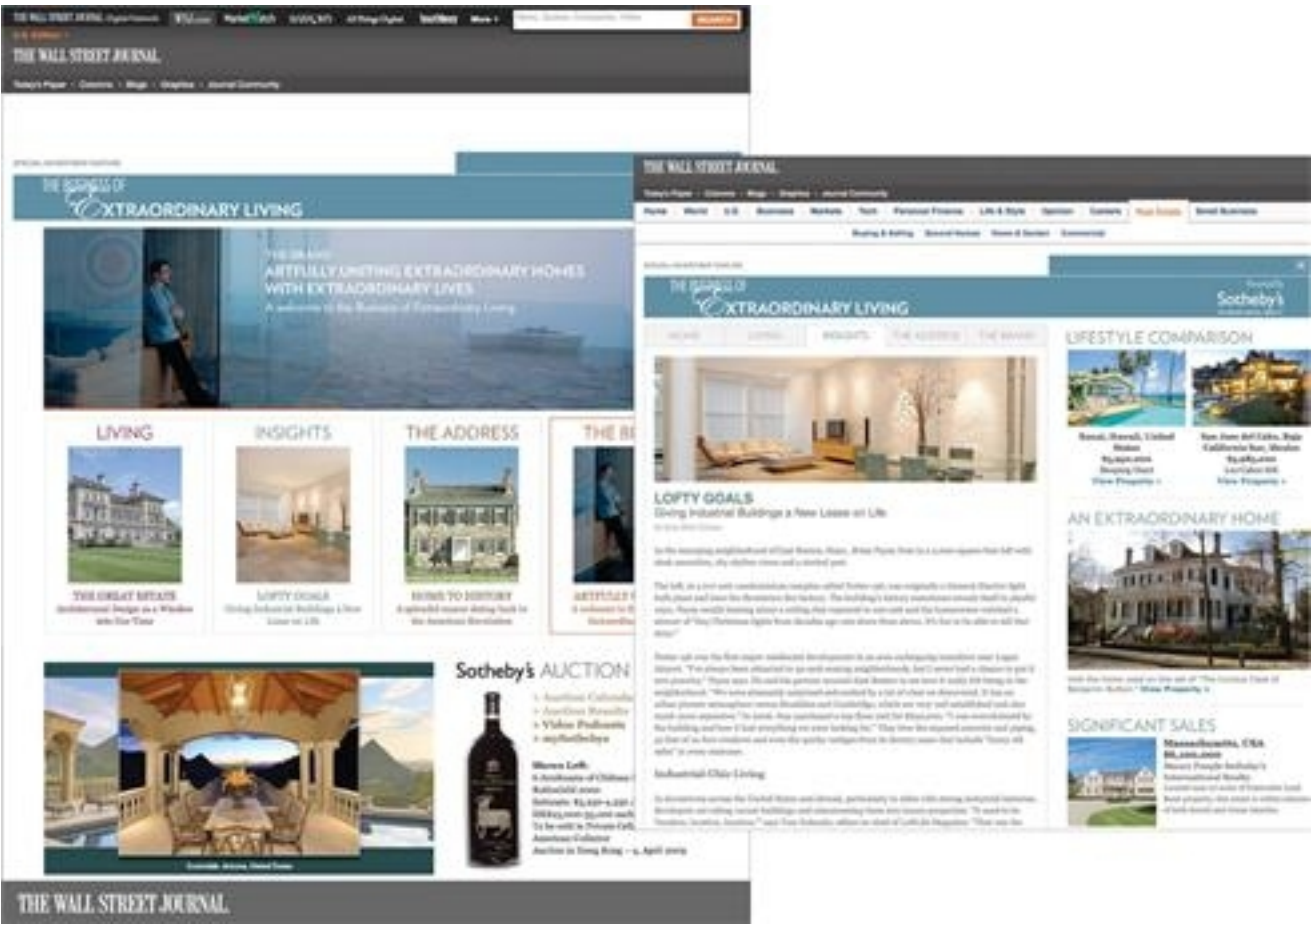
THE WALL STREET JOURNAL. MarketWatch SEARCH

THE WALL STREET JOURNAL.

Today's Paper · Columns · Blogs · Graphics · Journal Community

THE BUSINESS OF EXTRAORDINARY LIVING

THE BRAND
ARTFULLY UNITING EXTRAORDINARY HOMES WITH EXTRAORDINARY LIVES
A welcome to the Business of Extraordinary Living

LIVING
THE GREAT ESTATE
Architectural Design as a Window into Our Time

INSIGHTS
LOFTY GOALS
Giving Industrial Buildings a New Lease on Life

THE ADDRESS
HOME TO HISTORY
A splendid manor dating back to the American Revolution

THE B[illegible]
ARTFULLY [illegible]

Sotheby's AUCTION
Auction Calendar
Auction Results
Video Podcasts
mySothebys

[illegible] Arizona, United States

Auction in Hong Kong – 4 April 2009

THE WALL STREET JOURNAL.

THE WALL STREET JOURNAL.

Today's Paper · Columns · Blogs · Graphics · Journal Community

Home World U.S. Business Markets Tech Personal Finance Life & Style Opinion Careers Real Estate Small Business

THE BUSINESS OF EXTRAORDINARY LIVING

Sotheby's

HOME LIVING INSIGHTS THE ADDRESS THE BRAND

LOFTY GOALS
Giving Industrial Buildings a New Lease on Life

Industrial-Chic Living

LIFESTYLE COMPARISON
Kauai, Hawaii, United States
View Property »
San José del Cabo, Baja California Sur, Mexico
View Property »

AN EXTRAORDINARY HOME
View Property »

SIGNIFICANT SALES
Massachusetts, USA